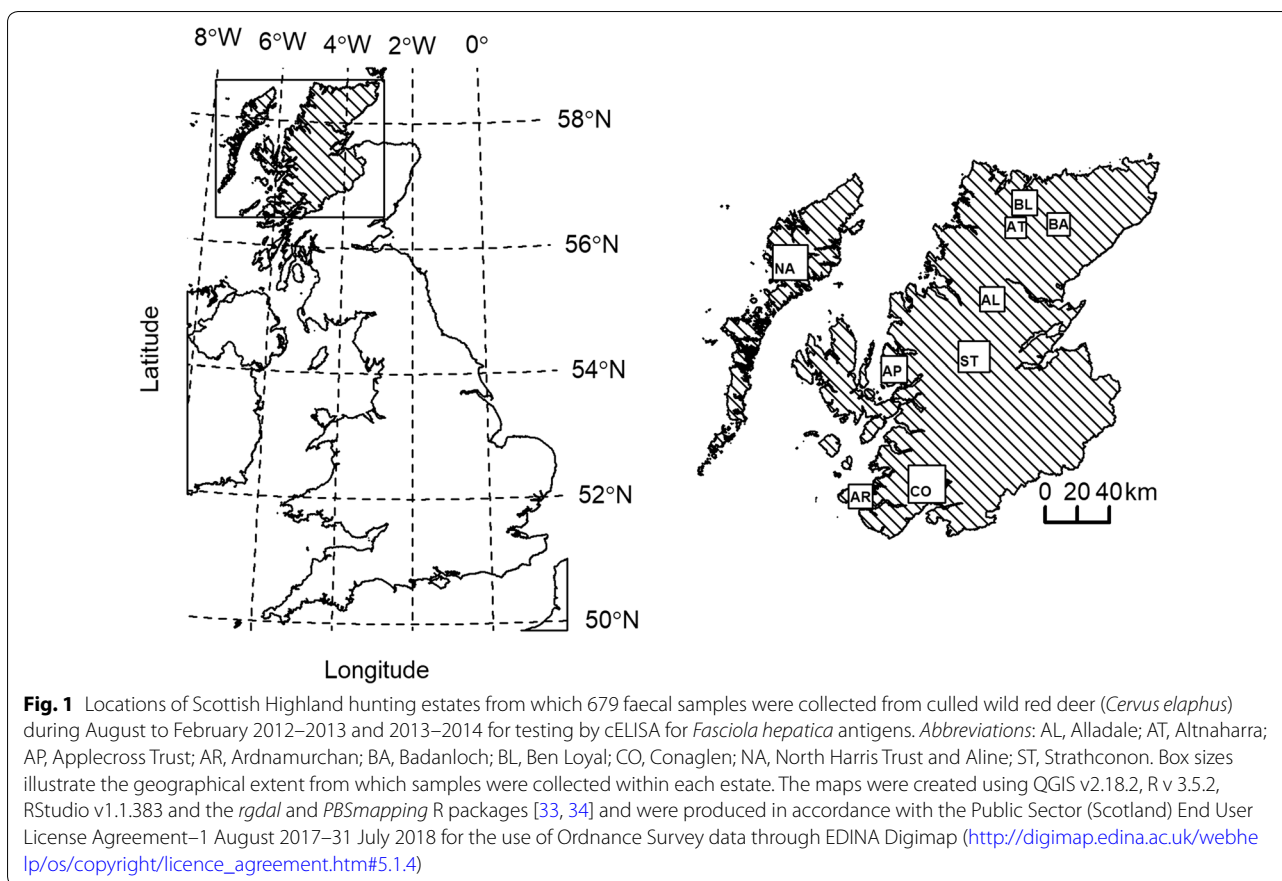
8°W 6°W 4°W 2°W 0°

58°N

56°N

54°N

52°N

50°N

Latitude

Longitude

BL
AT
BA
NA
AL
AP
ST
AR
CO

0 20 40 km

**Fig. 1** Locations of Scottish Highland hunting estates from which 679 faecal samples were collected from culled wild red deer (*Cervus elaphus*) during August to February 2012–2013 and 2013–2014 for testing by cELISA for *Fasciola hepatica* antigens. *Abbreviations*: AL, Alladale; AT, Altnaharra; AP, Applecross Trust; AR, Ardnamurchan; BA, Badanloch; BL, Ben Loyal; CO, Conaglen; NA, North Harris Trust and Aline; ST, Strathconon. Box sizes illustrate the geographical extent from which samples were collected within each estate. The maps were created using QGIS v2.18.2, R v 3.5.2, RStudio v1.1.383 and the *rgdal* and *PBSmapping* R packages [33, 34] and were produced in accordance with the Public Sector (Scotland) End User License Agreement–1 August 2017–31 July 2018 for the use of Ordnance Survey data through EDINA Digimap (http://digimap.edina.ac.uk/webhelp/os/copyright/licence_agreement.htm#5.1.4)